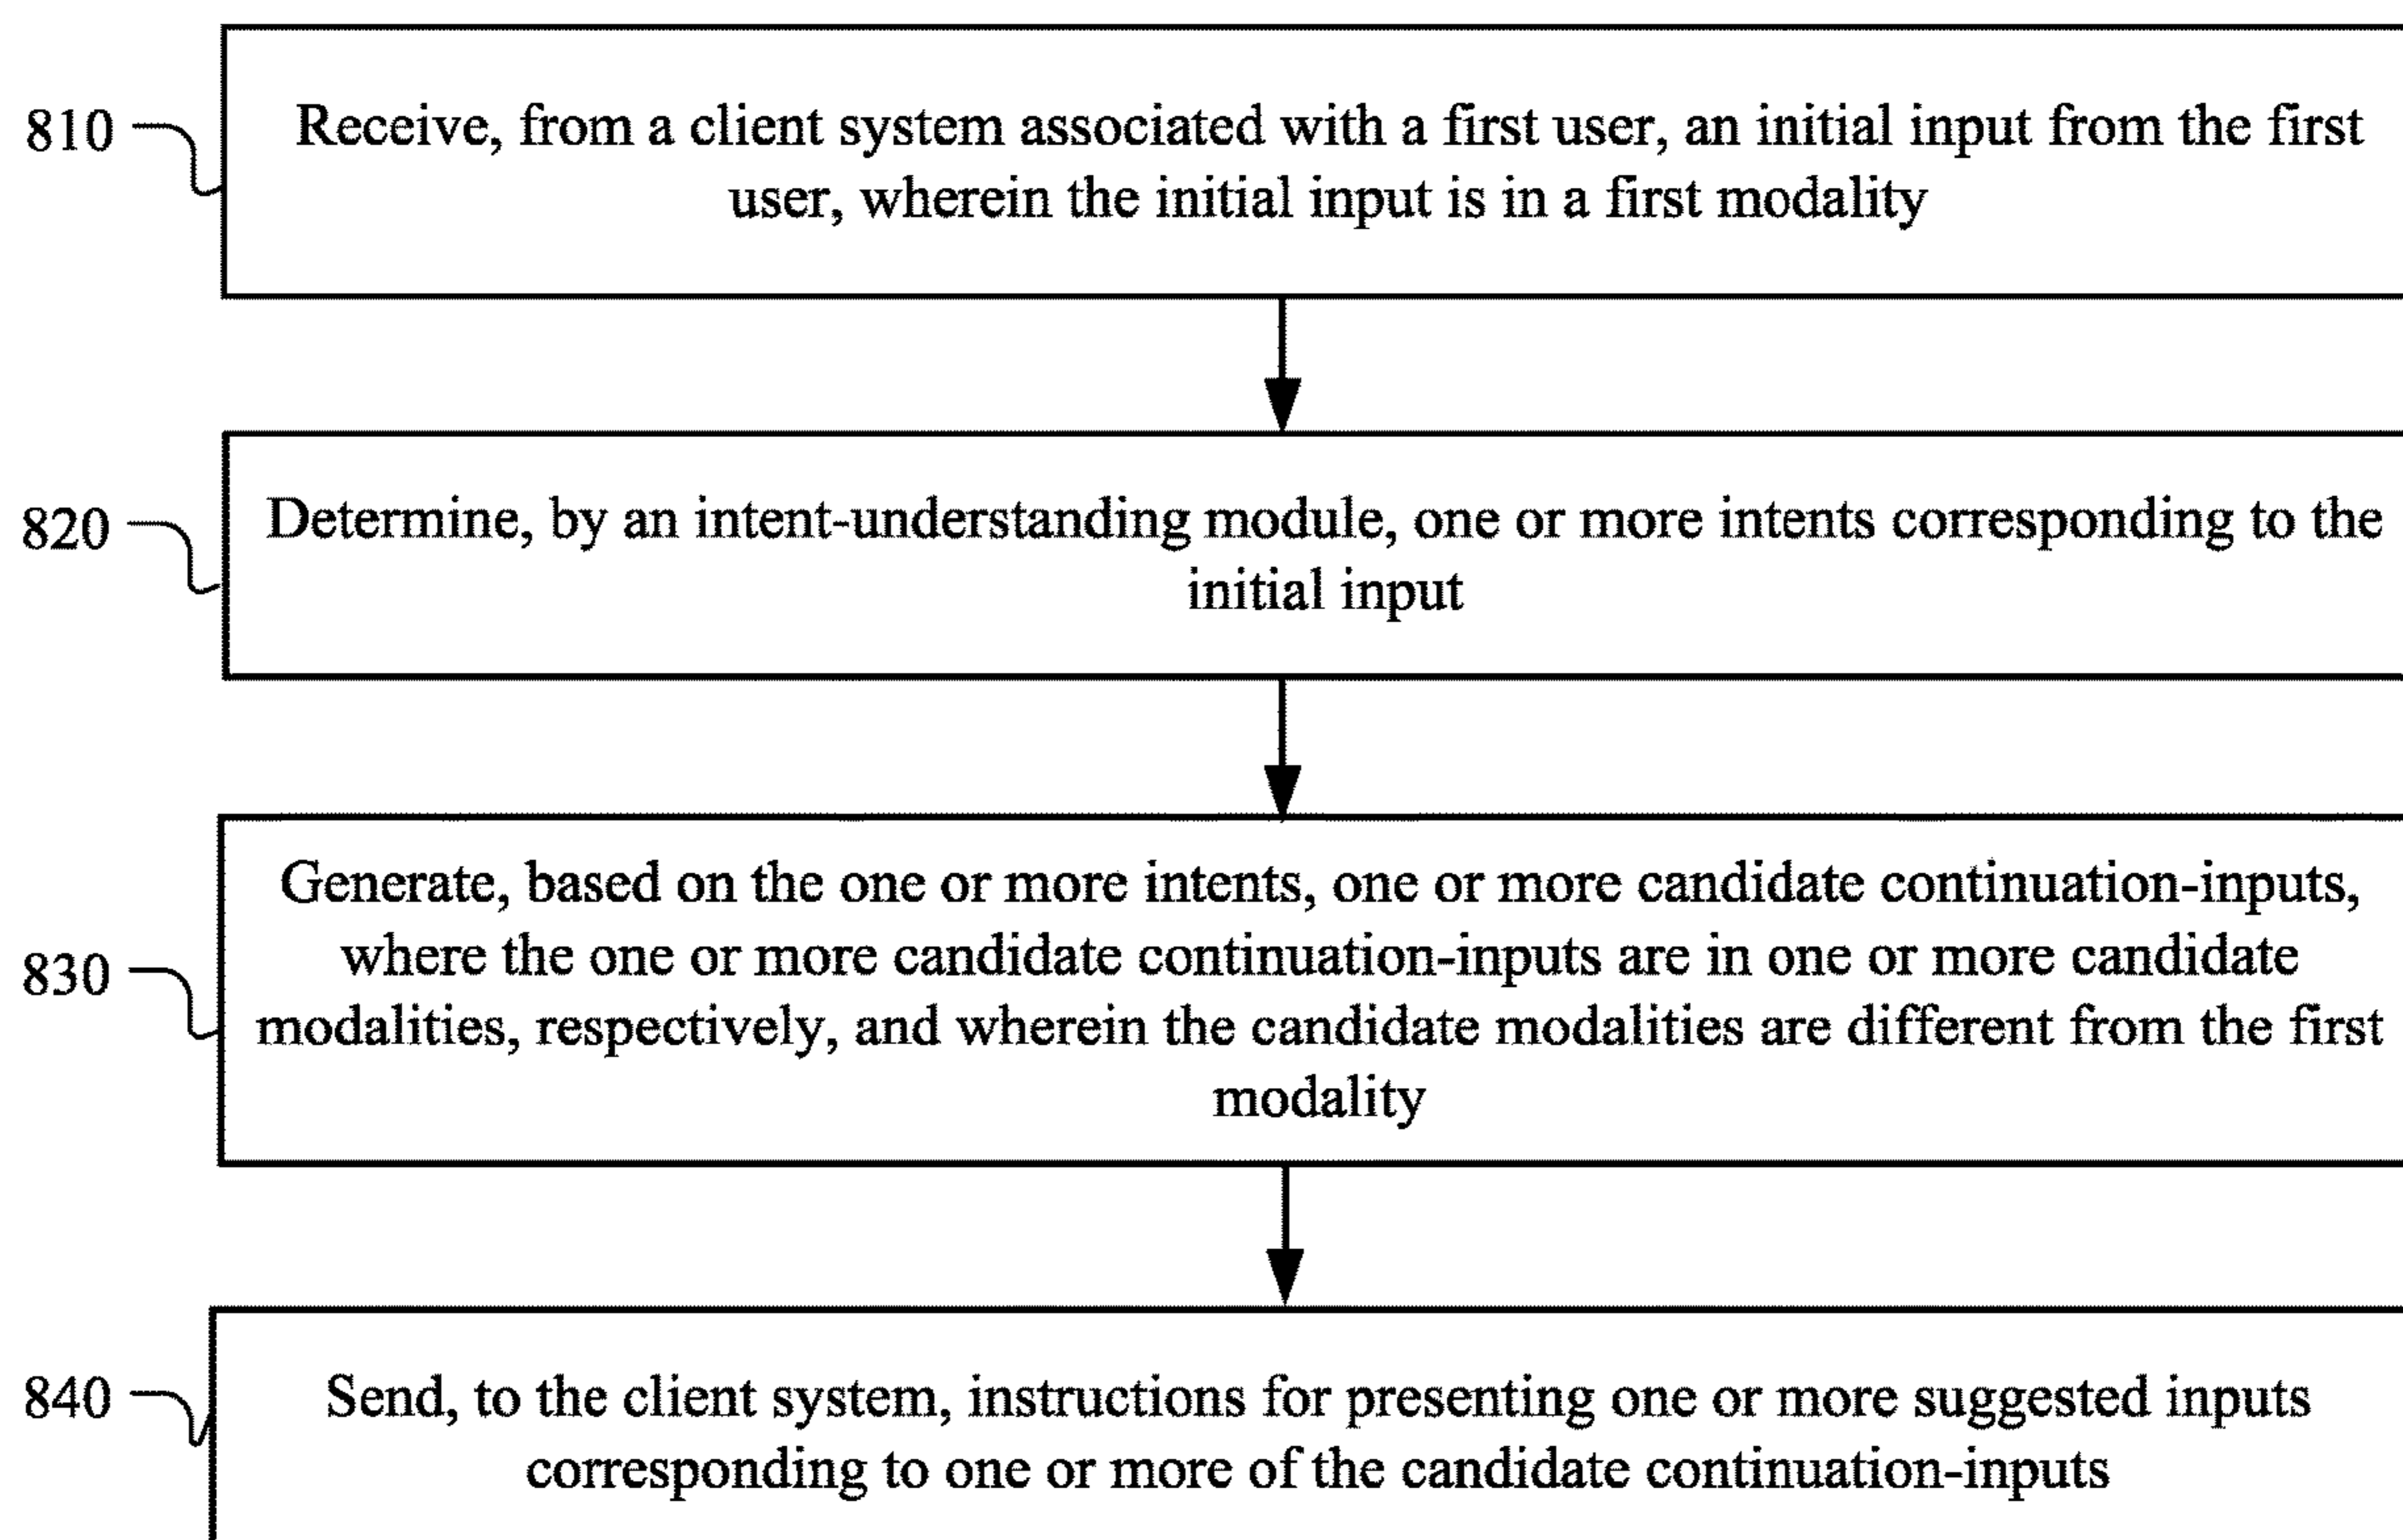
810

Receive, from a client system associated with a first user, an initial input from the first user, wherein the initial input is in a first modality

820

Determine, by an intent-understanding module, one or more intents corresponding to the initial input

830

Generate, based on the one or more intents, one or more candidate continuation-inputs, where the one or more candidate continuation-inputs are in one or more candidate modalities, respectively, and wherein the candidate modalities are different from the first modality

840

Send, to the client system, instructions for presenting one or more suggested inputs corresponding to one or more of the candidate continuation-inputs